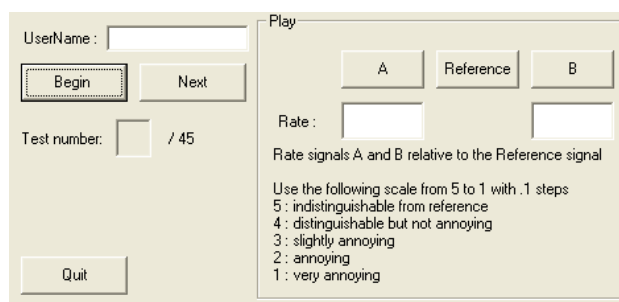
UserName :

Begin

Next

Test number: / 45

Quit

Play

A

Reference

B

Rate :

Rate signals A and B relative to the Reference signal

Use the following scale from 5 to 1 with .1 steps
5 : indistinguishable from reference
4 : distinguishable but not annoying
3: slightly annoying
2 : annoying
1 : very annoying